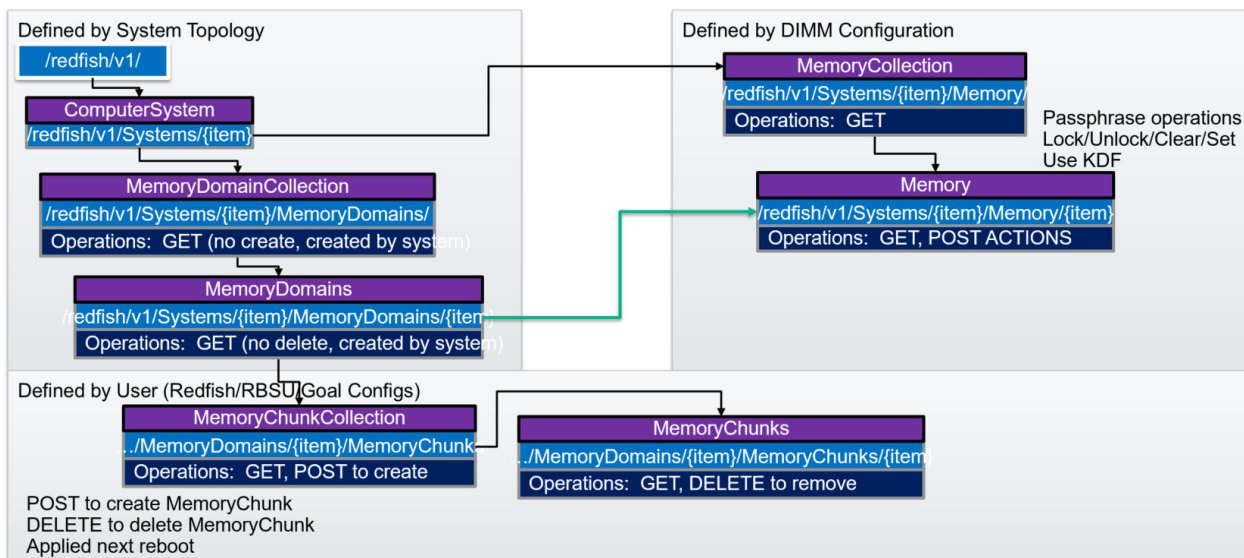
Defined by System Topology

/redfish/v1/

ComputerSystem
/redfish/v1/Systems/{item}

MemoryDomainCollection
/redfish/v1/Systems/{item}/MemoryDomains/
Operations: GET (no create, created by system)

MemoryDomains
/redfish/v1/Systems/{item}/MemoryDomains/{item}
Operations: GET (no delete, created by system)

Defined by DIMM Configuration

MemoryCollection
/redfish/v1/Systems/{item}/Memory/
Operations: GET

Passphrase operations
Lock/Unlock/Clear/Set
Use KDF

Memory
/redfish/v1/Systems/{item}/Memory/{item}
Operations: GET, POST ACTIONS

Defined by User (Redfish/RBSU/Goal Configs)

MemoryChunkCollection
../MemoryDomains/{item}/MemoryChunk
Operations: GET, POST to create

MemoryChunks
../MemoryDomains/{item}/MemoryChunks/{item}
Operations: GET, DELETE to remove

POST to create MemoryChunk
DELETE to delete MemoryChunk
Applied next reboot